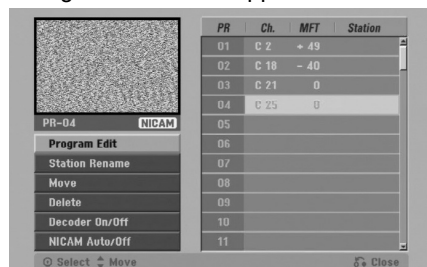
PR-04 NICAM

Program Edit
Station Rename
Move
Delete
Decoder On/Off
NICAM Auto/Off

| PR | Ch. | MFT | Station |
|---|---|---|---|
| 01 | C 2 | + 49 | |
| 02 | C 18 | - 40 | |
| 03 | C 21 | 0 | |
| 04 | C 25 | 0 | |
| 05 | | | |
| 06 | | | |
| 07 | | | |
| 08 | | | |
| 09 | | | |
| 10 | | | |
| 11 | | | |

Select Move Close